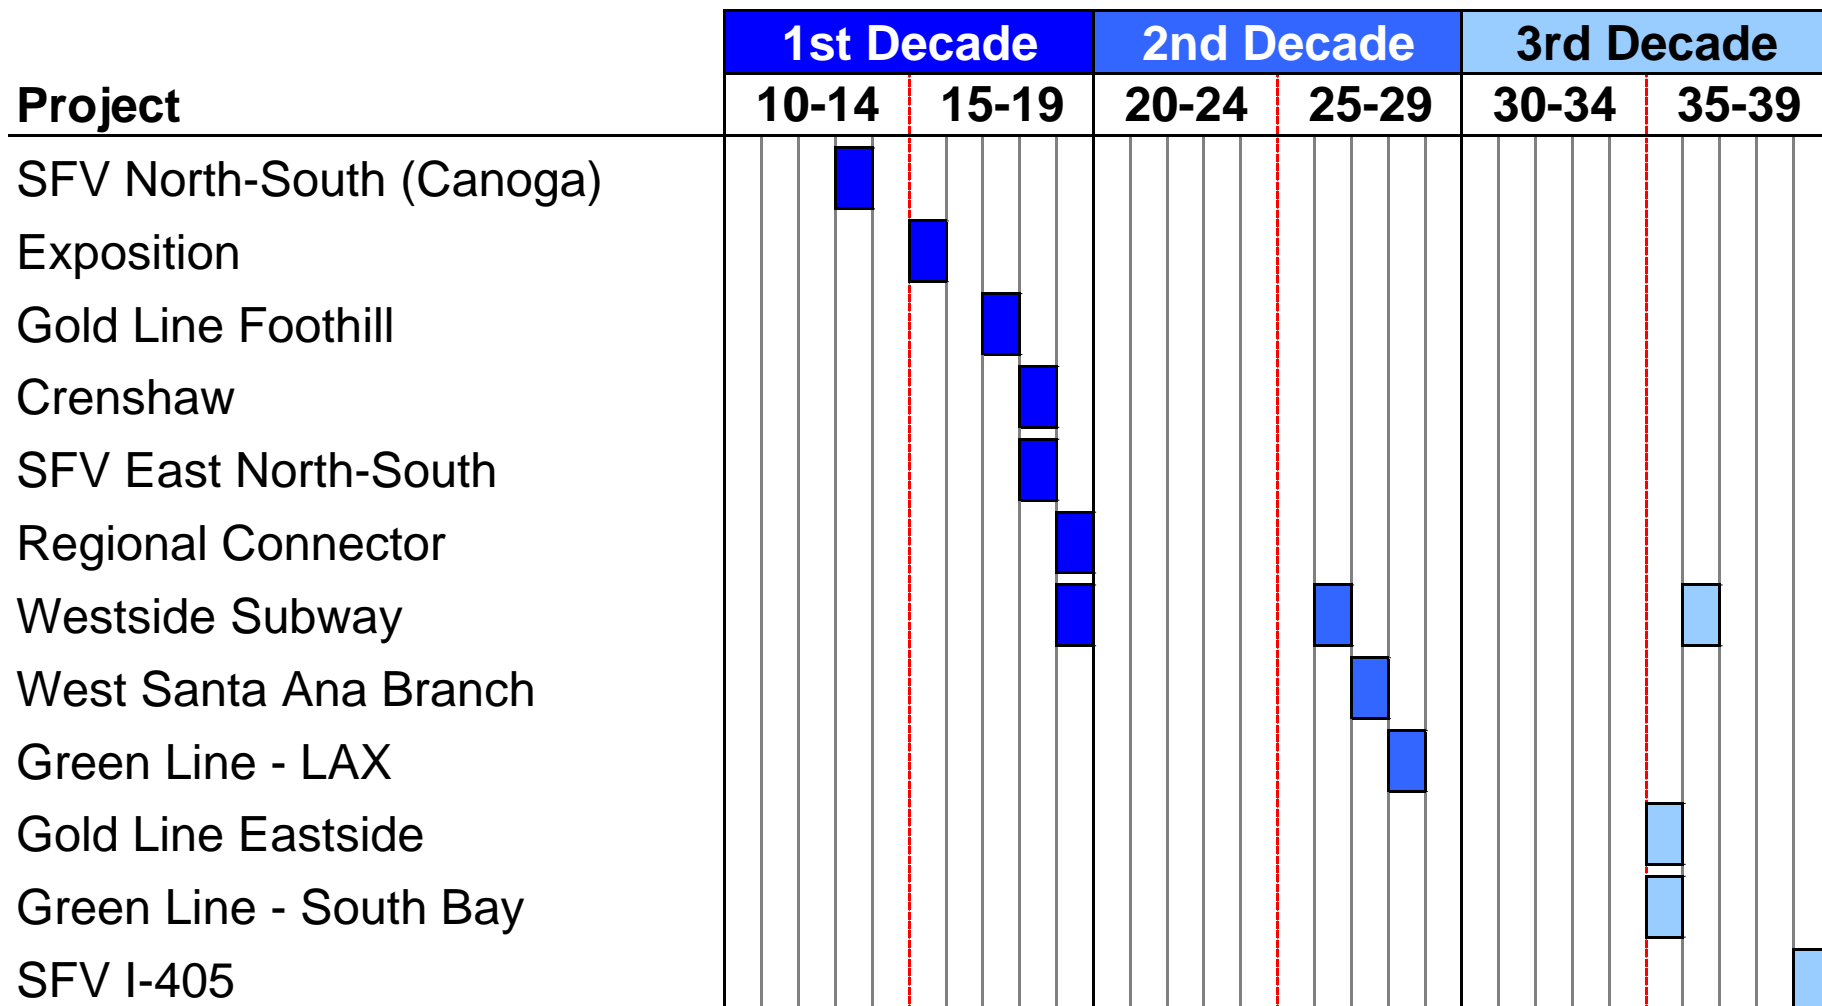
| Project | 1st Decade 10-14 | 1st Decade 15-19 | 2nd Decade 20-24 | 2nd Decade 25-29 | 3rd Decade 30-34 | 3rd Decade 35-39 |
|---|---|---|---|---|---|---|
| SFV North-South (Canoga) | | | | | | |
| Exposition | | | | | | |
| Gold Line Foothill | | | | | | |
| Crenshaw | | | | | | |
| SFV East North-South | | | | | | |
| Regional Connector | | | | | | |
| Westside Subway | | | | | | |
| West Santa Ana Branch | | | | | | |
| Green Line - LAX | | | | | | |
| Gold Line Eastside | | | | | | |
| Green Line - South Bay | | | | | | |
| SFV I-405 | | | | | | |